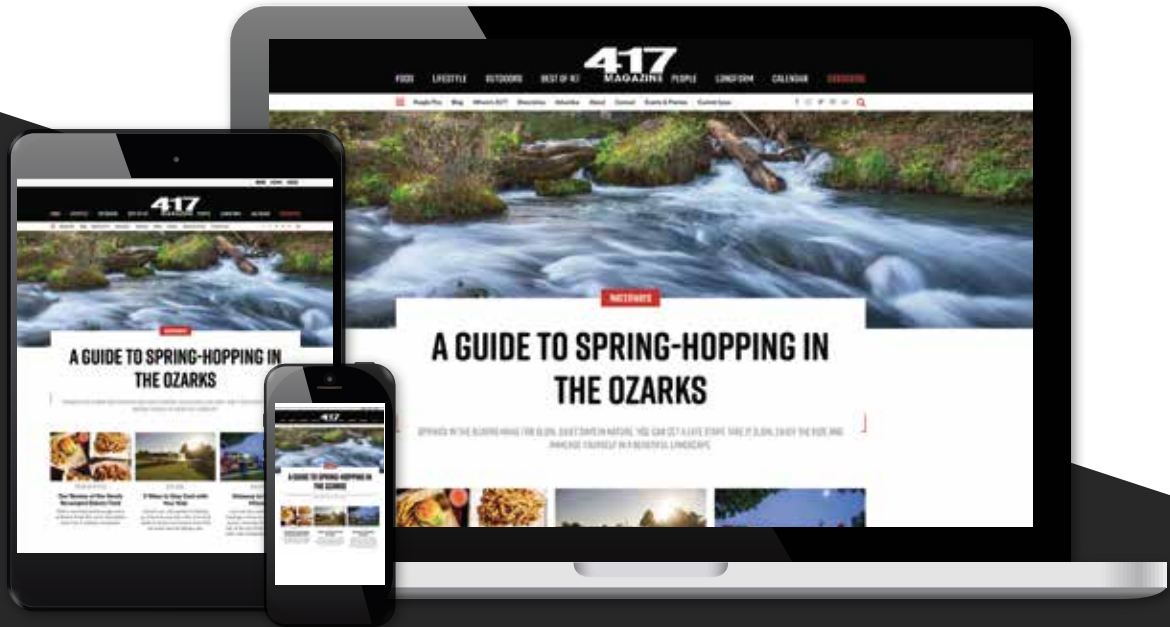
417 MAGAZINE

FOOD LIFESTYLE OUTDOORS BEST OF 417 PEOPLE LONGFORM CALENDAR SUBSCRIBE

People Plus Blog Where's 417? Directories Advertise About Contact Events & Parties Current Issue

WATERWAYS

A GUIDE TO SPRING-HOPPING IN THE OZARKS

SPRINGS IN THE OZARKS MAKE FOR SLOW, QUIET DAYS IN NATURE. YOU CAN SET A LATE START, TAKE IT SLOW, ENJOY THE RIDE AND IMMERSE YOURSELF IN A BEAUTIFUL LANDSCAPE.

417 MAGAZINE

A GUIDE TO SPRING-HOPPING IN THE OZARKS

The Review of the Newly Revamped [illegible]

5 Ways to Stay Cool with Your Kids

417

A GUIDE TO SPRING-HOPPING IN THE OZARKS